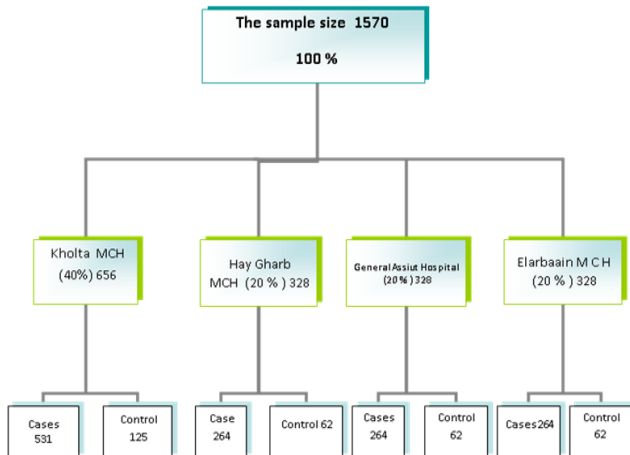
The sample size 1570

100 %

Kholta MCH

(40%) 656

Hay Gharb MCH (20 % ) 328

General Assiut Hospital (20 %) 328

Elarbaain M C H (20 % ) 328

Cases 531

Control 125

Case 264

Control 62

Cases 264

Control 62

Cases264

Control 62